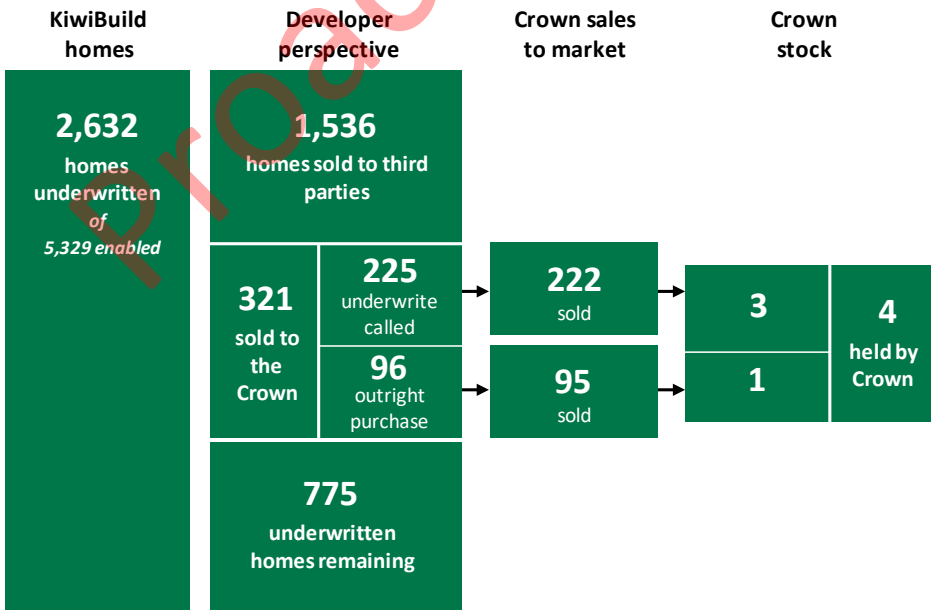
KiwiBuild homes

Developer perspective

Crown sales to market

Crown stock

Proactive

2,632

homes underwritten

of

5,329 enabled

1,536

homes sold to third parties

321

sold to the Crown

225

underwrite called

96

outright purchase

222

sold

95

sold

3

1

4

held by Crown

775

underwritten homes remaining